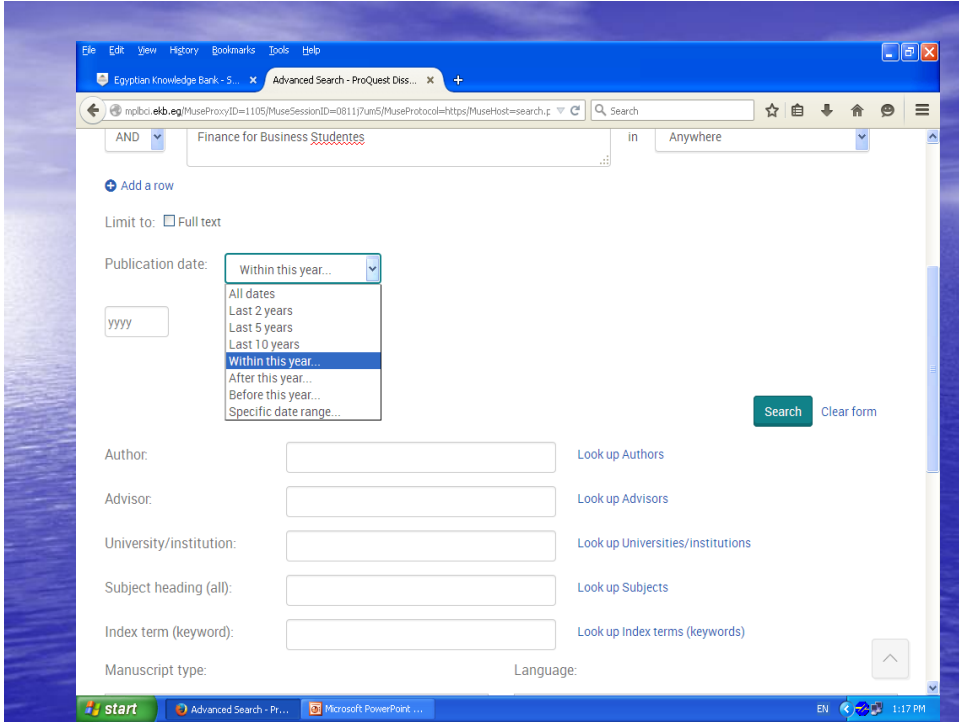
File Edit View History Bookmarks Tools Help

Egyptian Knowledge Bank - S... × Advanced Search - ProQuest Diss... × +

mplbci.ekb.eg/MuseProxyID=1105/MuseSessionID=0811j7um5/MuseProtocol=https/MuseHost=search.p

Search

AND Finance for Business Studentes in Anywhere

Add a row

Limit to: Full text

Publication date: Within this year...

All dates
Last 2 years
Last 5 years
Last 10 years
Within this year...
After this year...
Before this year...
Specific date range...

yyyy

Search Clear form

Author: Look up Authors

Advisor: Look up Advisors

University/institution: Look up Universities/institutions

Subject heading (all): Look up Subjects

Index term (keyword): Look up Index terms (keywords)

Manuscript type: Language:

start Advanced Search - Pr... Microsoft PowerPoint ... EN 1:17 PM